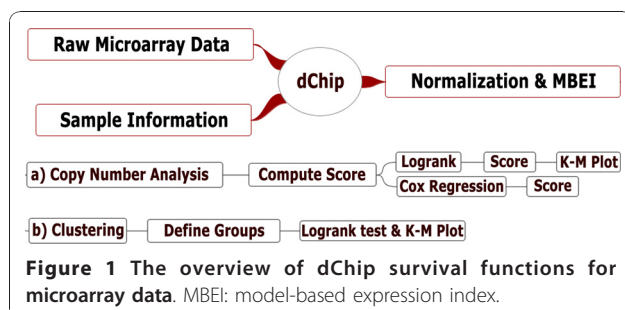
Raw Microarray Data

dChip

Normalization & MBEI

Sample Information

a) Copy Number Analysis

Compute Score

Logrank

Score

K-M Plot

Cox Regression

Score

b) Clustering

Define Groups

Logrank test & K-M Plot

**Figure 1 The overview of dChip survival functions for microarray data**. MBEI: model-based expression index.